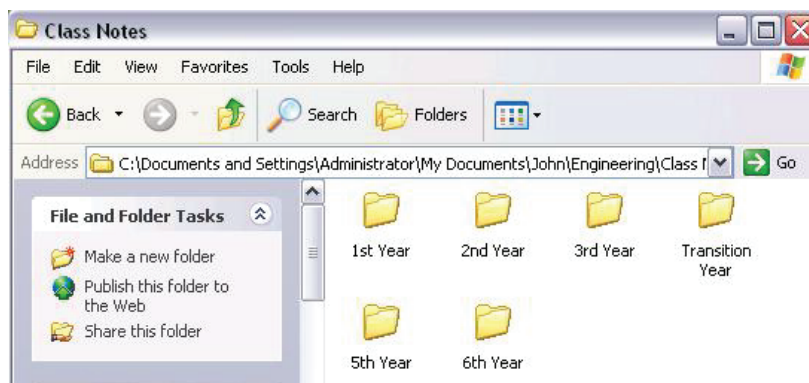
Class Notes

File Edit View Favorites Tools Help

Back Search Folders

Address C:\Documents and Settings\Administrator\My Documents\John\Engineering\Class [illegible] Go

File and Folder Tasks

Make a new folder

Publish this folder to the Web

Share this folder

1st Year

2nd Year

3rd Year

Transition Year

5th Year

6th Year